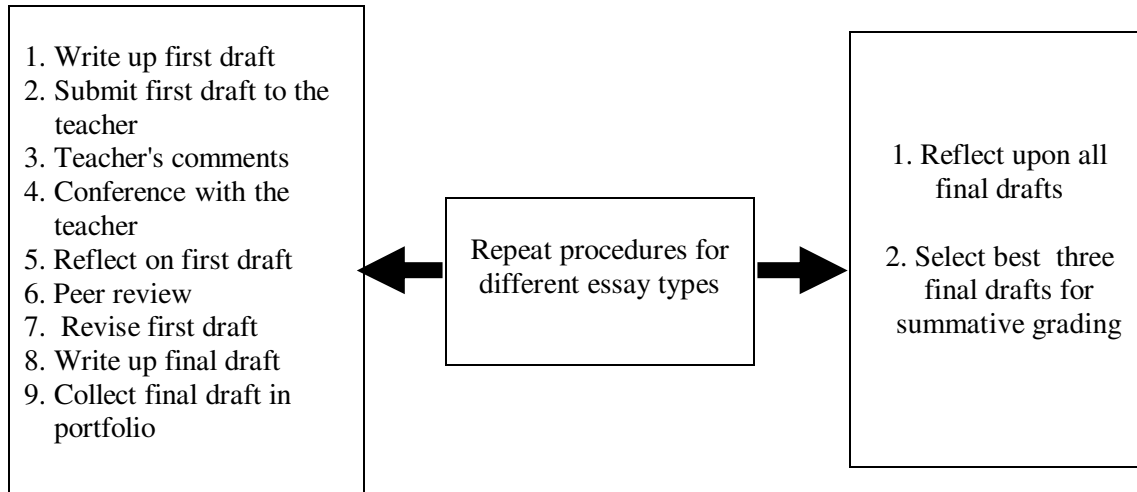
1. Write up first draft
2. Submit first draft to the teacher
3. Teacher's comments
4. Conference with the teacher
5. Reflect on first draft
6. Peer review
7. Revise first draft
8. Write up final draft
9. Collect final draft in portfolio

Repeat procedures for different essay types

1. Reflect upon all final drafts

2. Select best three final drafts for summative grading